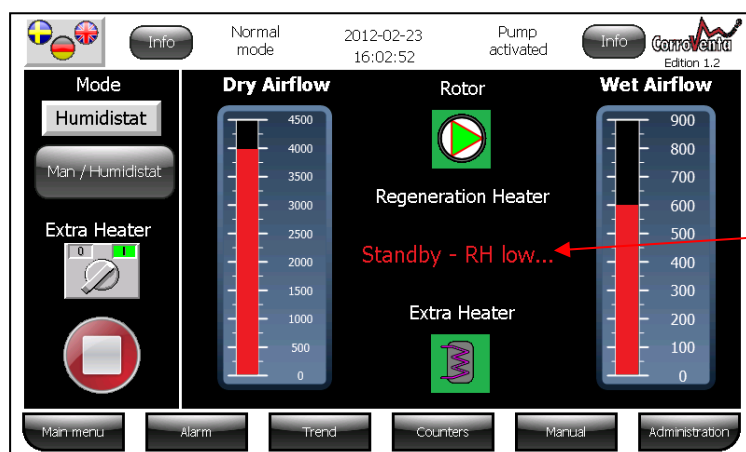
Info

Normal mode

2012-02-23
16:02:52

Pump activated

Info

CorroVenta
Edition 1.2

Mode

Humidistat

Man / Humidistat

Extra Heater

0 I

Dry Airflow

4500
4000
3500
3000
2500
2000
1500
1000
500
0

Rotor

Regeneration Heater

Standby - RH low...

Extra Heater

Wet Airflow

900
800
700
600
500
400
300
200
100
0

Main menu

Alarm

Trend

Counters

Manual

Administration